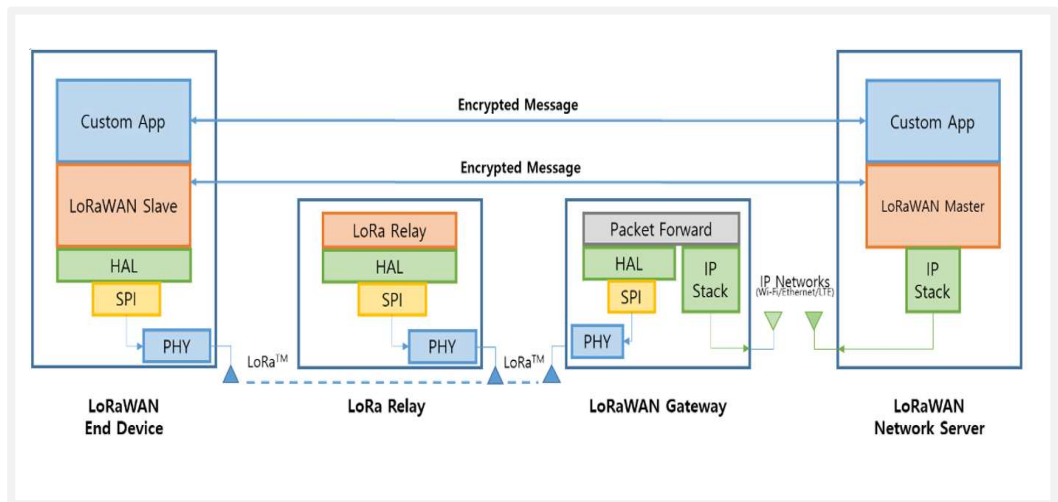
Custom App

Encrypted Message

Custom App

Encrypted Message

LoRaWAN Slave

LoRaWAN Master

LoRa Relay

Packet Forward

HAL

HAL

HAL

IP Stack

IP Networks (Wi-Fi/Ethernet/LTE)

IP Stack

SPI

SPI

SPI

PHY

PHY

PHY

LoRa$^{TM}$

LoRa$^{TM}$

LoRaWAN End Device

LoRa Relay

LoRaWAN Gateway

LoRaWAN Network Server